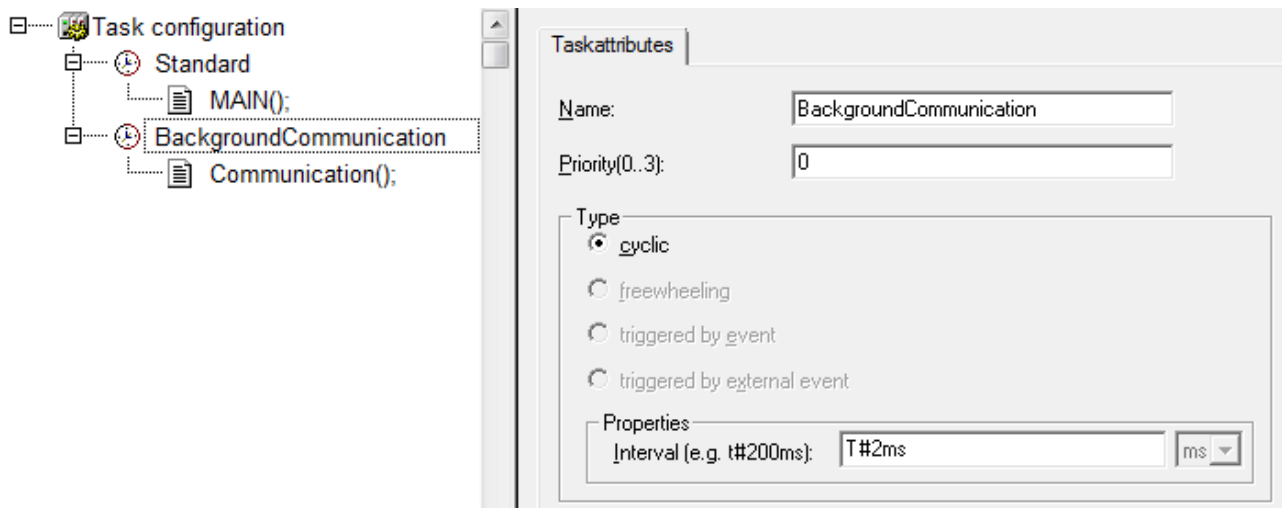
Task configuration
Standard
MAIN();
BackgroundCommunication
Communication();

Taskattributes

Name: BackgroundCommunication

Priority(0..3): 0

Type

cyclic

freewheeling

triggered by event

triggered by external event

Properties

Interval (e.g. t#200ms): T#2ms ms